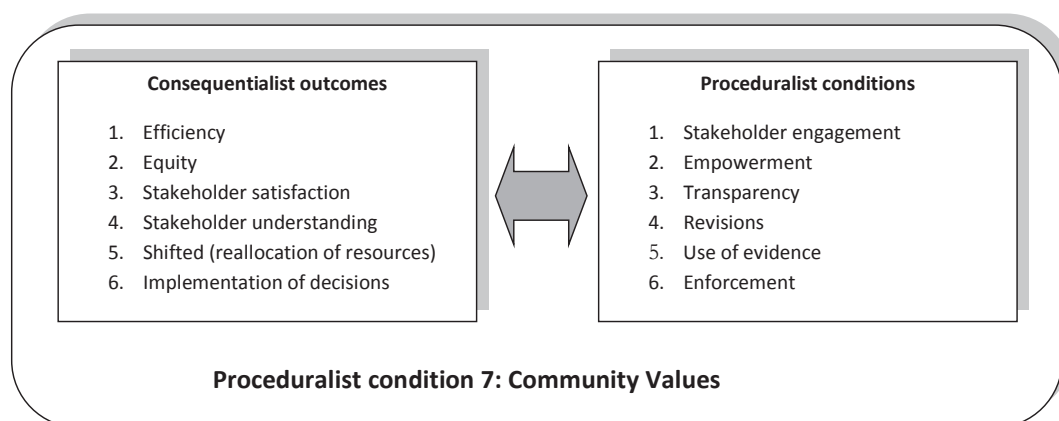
Consequentialist outcomes

1. Efficiency
2. Equity
3. Stakeholder satisfaction
4. Stakeholder understanding
5. Shifted (reallocation of resources)
6. Implementation of decisions

Proceduralist conditions

1. Stakeholder engagement
2. Empowerment
3. Transparency
4. Revisions
5. Use of evidence
6. Enforcement

Proceduralist condition 7: Community Values